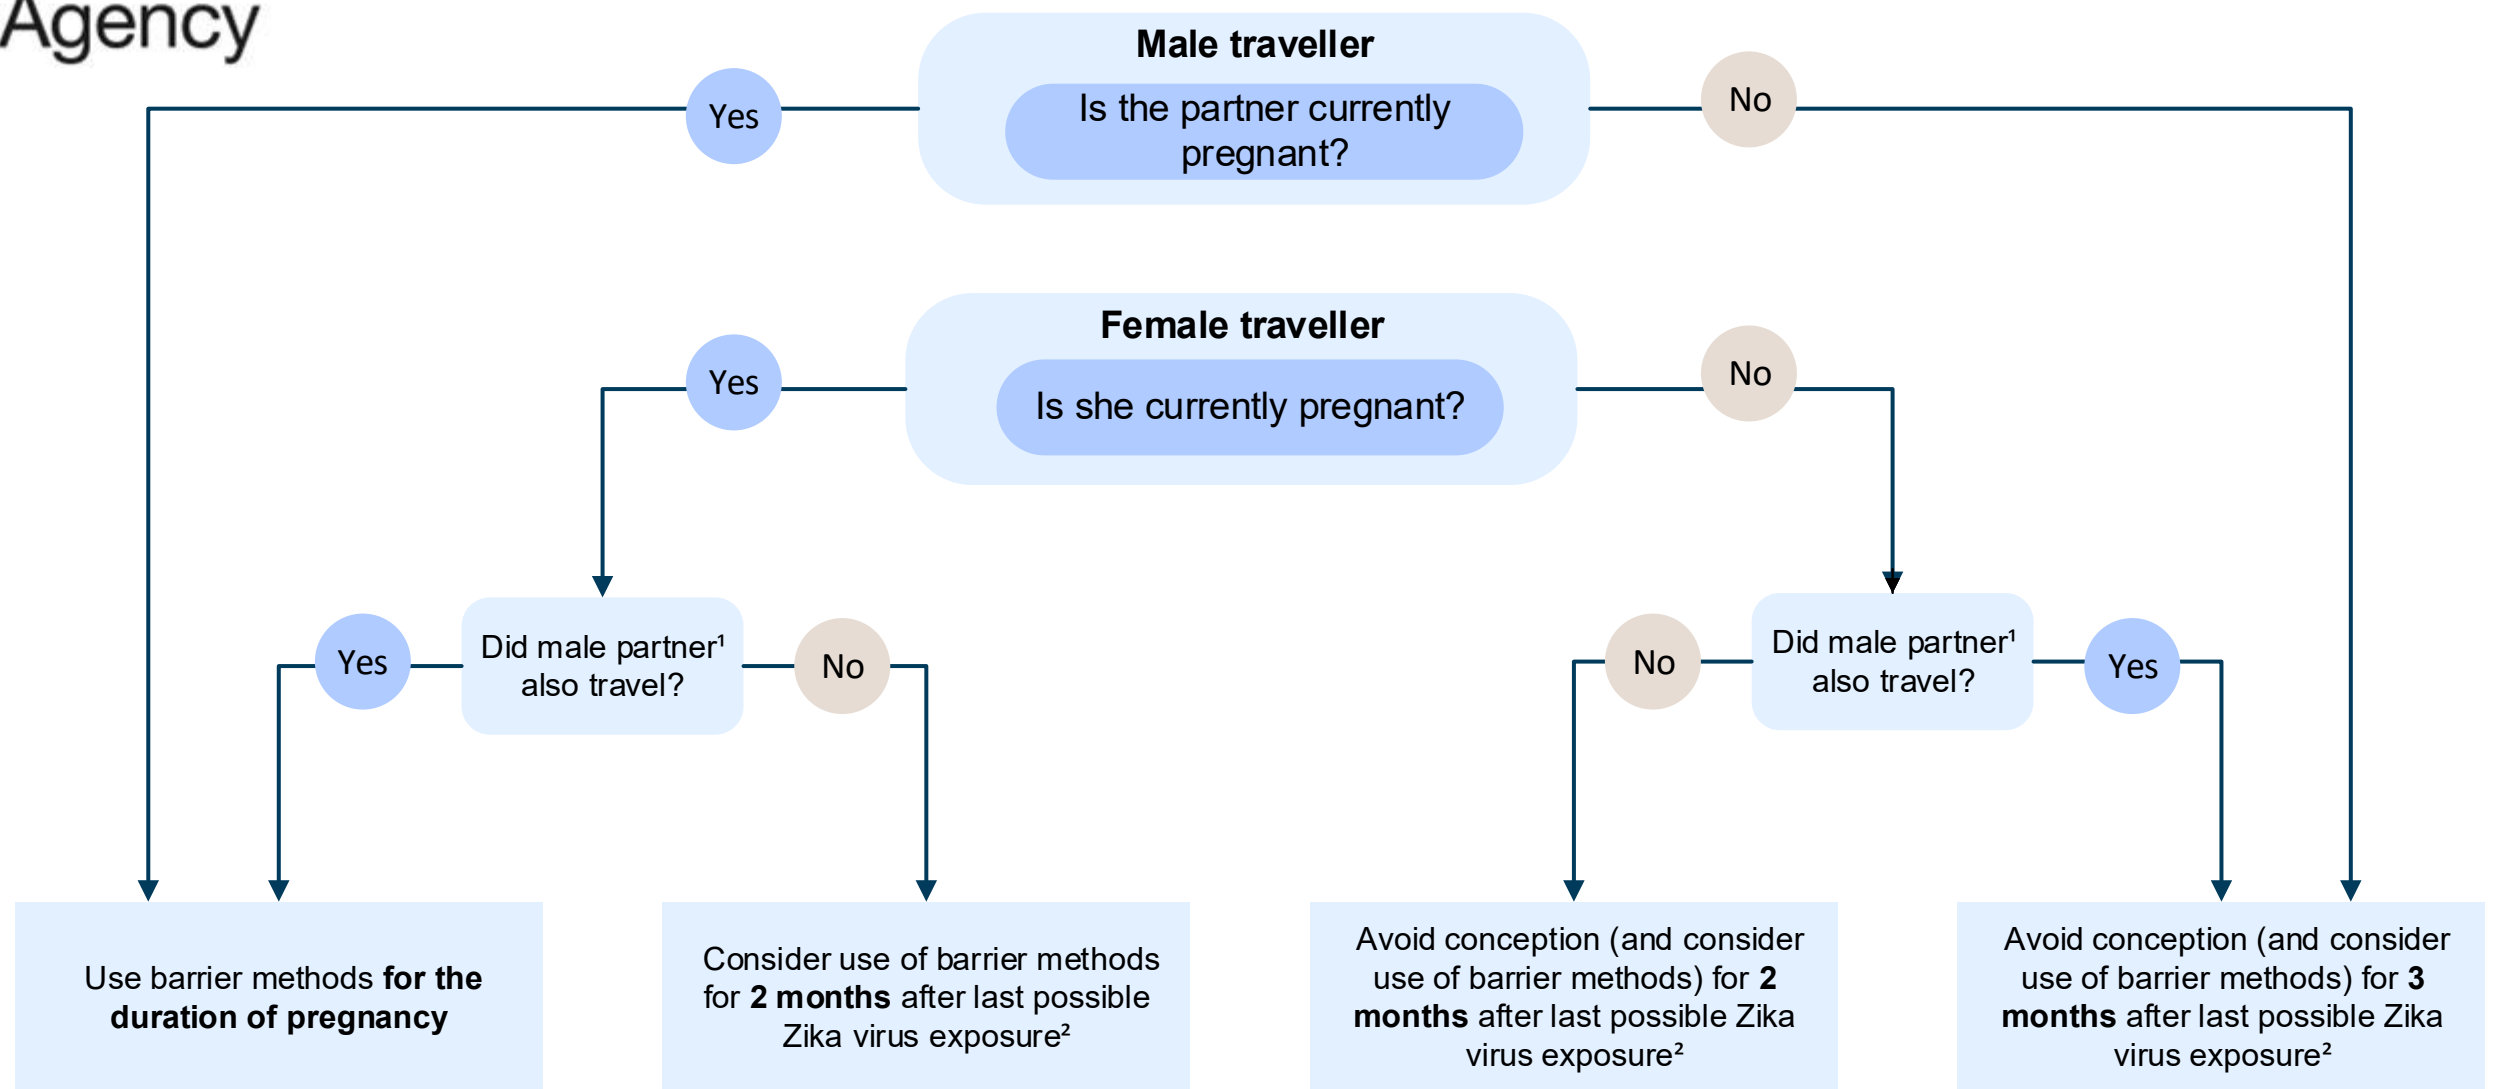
Agency

Male traveller

Is the partner currently pregnant?

Yes

No

Female traveller

Is she currently pregnant?

Yes

No

Yes

Did male partner¹ also travel?

No

No

Did male partner¹ also travel?

Yes

Use barrier methods **for the duration of pregnancy**

Consider use of barrier methods for **2 months** after last possible Zika virus exposure²

Avoid conception (and consider use of barrier methods) for **2 months** after last possible Zika virus exposure²

Avoid conception (and consider use of barrier methods) for **3 months** after last possible Zika virus exposure²